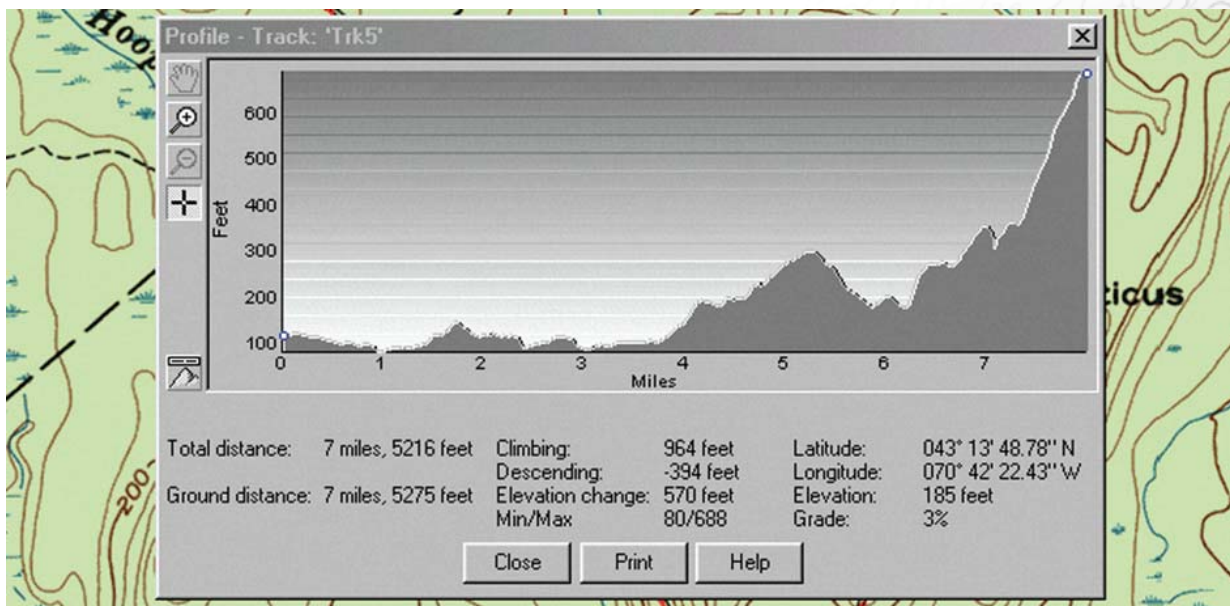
Hoop

Profile - Track: 'Trk5'

600
500
400
300
200
100
Feet

0 1 2 3 4 5 6 7
Miles

Total distance: 7 miles, 5216 feet
Ground distance: 7 miles, 5275 feet

Climbing: 964 feet
Descending: -394 feet
Elevation change: 570 feet
Min/Max 80/688

Latitude: 043° 13' 48.78'' N
Longitude: 070° 42' 22.43'' W
Elevation: 185 feet
Grade: 3%

Close Print Help

ticus

200